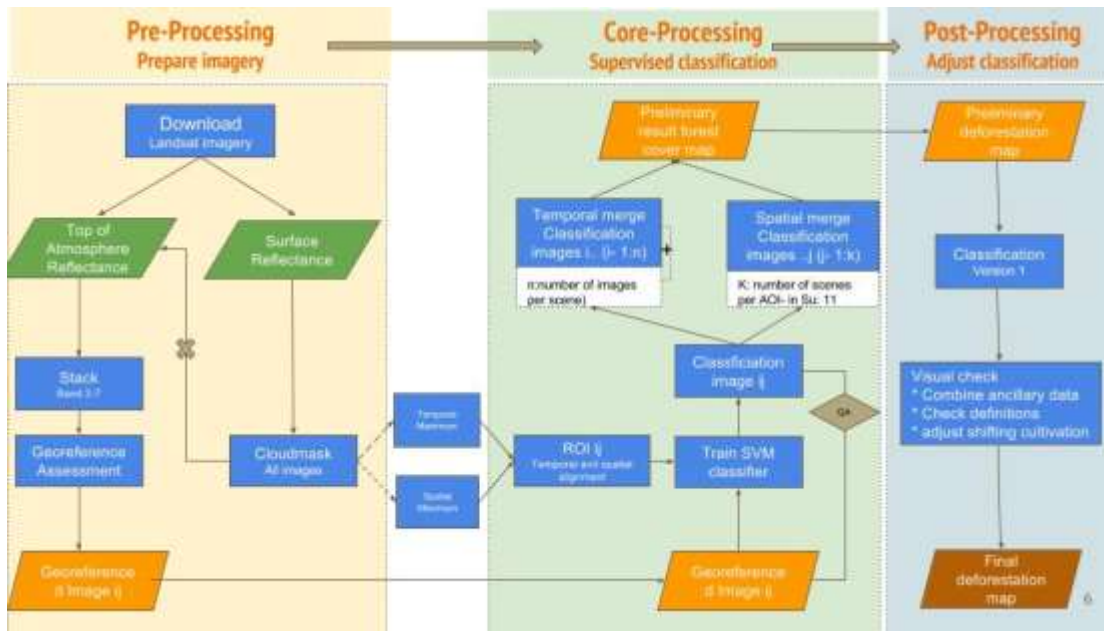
Pre-Processing
Prepare imagery

Core-Processing
Supervised classification

Post-Processing
Adjust classification

Download
Landsat imagery

Top of Atmosphere Reflectance

Surface Reflectance

Stack
Band 2-7

Georeference Assessment

Cloudmask
All images

Georeference d Image ij

Temporal Maximum

Spatial Maximum

Preliminary result forest cover map

Temporal merge Classification images i... (i= 1:n)

n:number of images per scene)

Spatial merge Classification images ...j (j= 1:k)

K: number of scenes per AOI- in Su: 11

Classification image ij

QA

ROI ij
Temporal and spatial alignment

Train SVM classifier

Georeference d Image ij

Preliminary deforestation map

Classification
Version 1

Visual check
* Combine ancillary data
* Check definitions
* adjust shifting cultivation

Final deforestation map

6